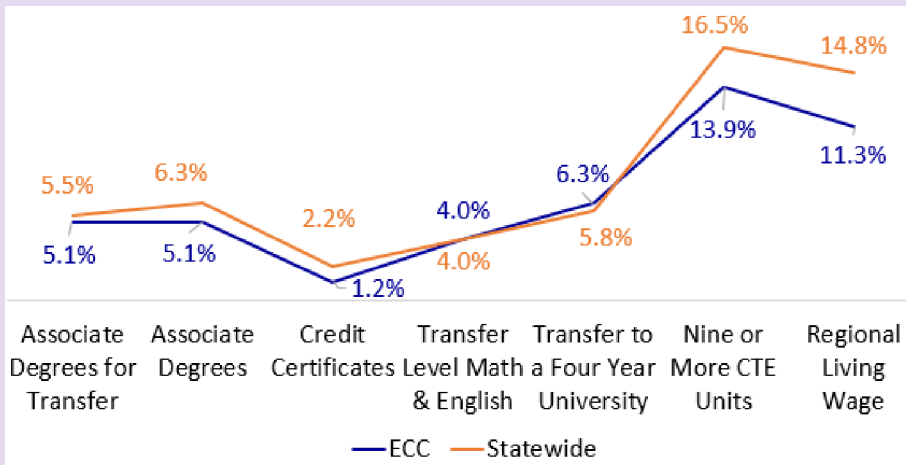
5.5%
6.3%
2.2%
4.0%
6.3%
16.5%
14.8%
5.1%
5.1%
1.2%
4.0%
5.8%
13.9%
11.3%

Associate Degrees for Transfer
Associate Degrees
Credit Certificates
Transfer Level Math & English
Transfer to a Four Year University
Nine or More CTE Units
Regional Living Wage

ECC
Statewide